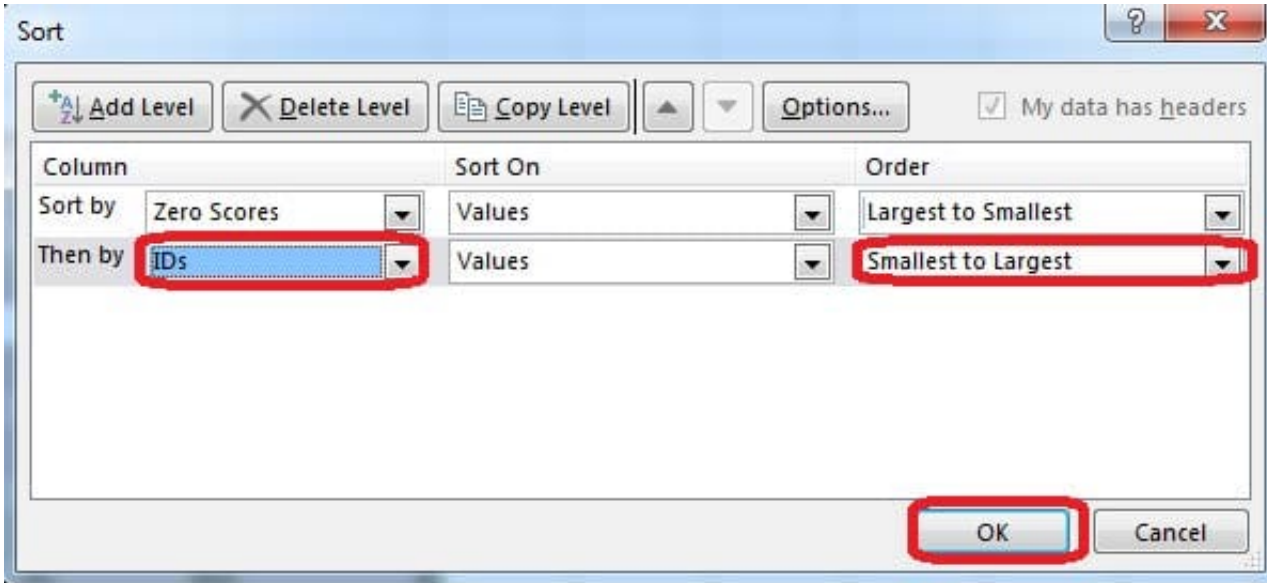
Sort

? X

Add Level | Delete Level | Copy Level | Options... | My data has headers

| Column | | Sort On | Order |
|---|---|---|---|
| Sort by | Zero Scores | Values | Largest to Smallest |
| Then by | IDs | Values | Smallest to Largest |

OK | Cancel